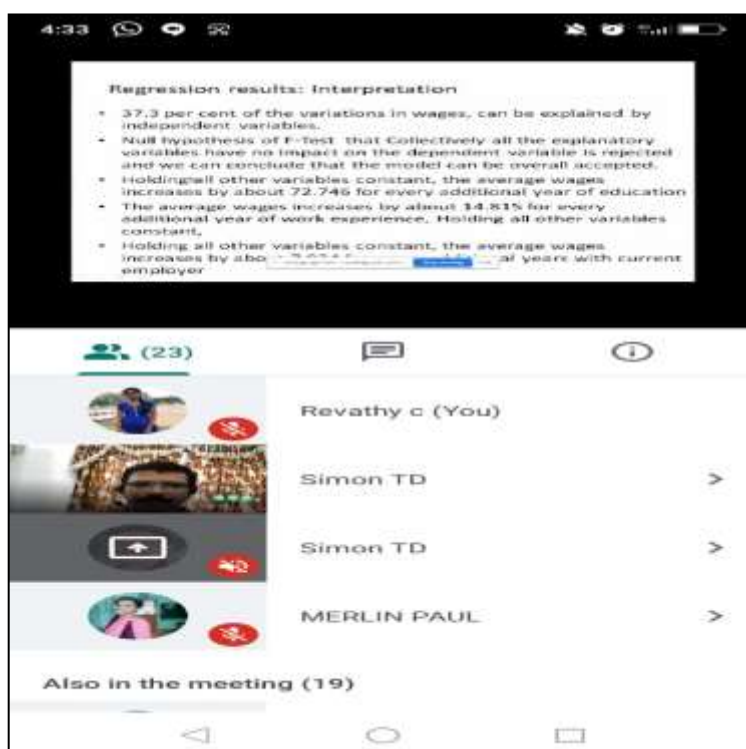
4:33

Regression results: Interpretation

- 37.3 per cent of the variations in wages, can be explained by independent variables.
- Null hypothesis of F-Test that Collectively all the explanatory variables have no impact on the dependent variable is rejected and we can conclude that the model can be overall accepted.
- Holdingall other variables constant, the average wages increases by about 72.746 for every additional year of education
- The average wages increases by about 14.815 for every additional year of work experience, Holding all other variables constant,
- Holding all other variables constant, the average wages increases by abo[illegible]al years with current employer

(23)

Revathy c (You)

Simon TD

Simon TD

MERLIN PAUL

Also in the meeting (19)